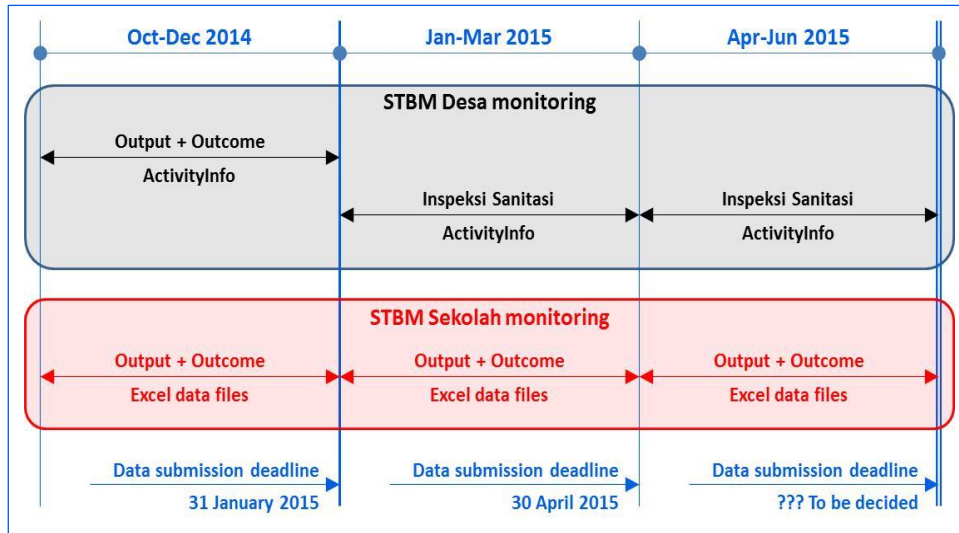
Oct-Dec 2014
Jan-Mar 2015
Apr-Jun 2015

STBM Desa monitoring

Output + Outcome
ActivityInfo

Inspeksi Sanitasi
ActivityInfo

Inspeksi Sanitasi
ActivityInfo

STBM Sekolah monitoring

Output + Outcome
Excel data files

Output + Outcome
Excel data files

Output + Outcome
Excel data files

Data submission deadline
31 January 2015

Data submission deadline
30 April 2015

Data submission deadline
??? To be decided